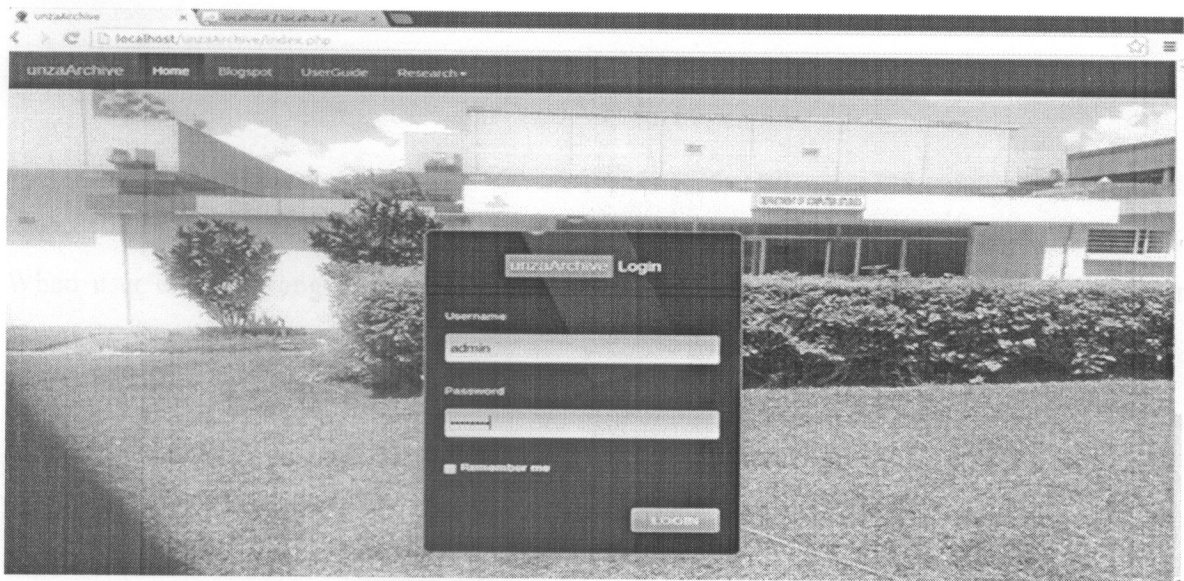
unzaArchive × localhost / localhost / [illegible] ×

localhost/unzaArchive/index.php

unzaArchive Home Blogspot UserGuide Research ▾

When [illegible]

unzaArchive Login

Username

admin

Password

•••••••

Remember me

LOGIN